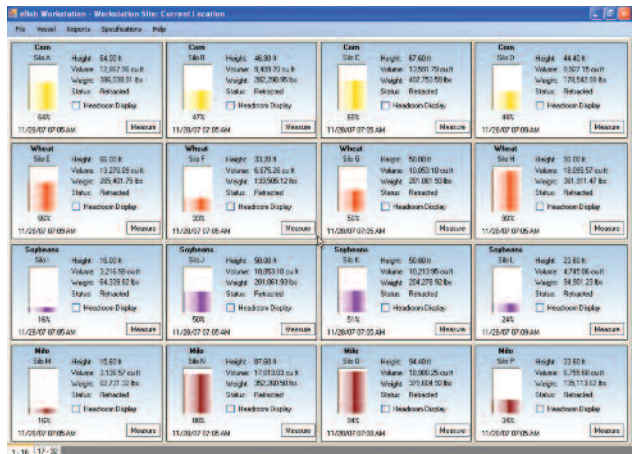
eBob Workstation - Workstation Site: Current Location

File Vessel Reports Specifications Help

Corn
Silo A
Height: 84.00 ft
Volume: 12,867.96 cu ft
Weight: 386,038.91 lbs
Status: Retracted
Headroom Display
64%
11/28/07 07:05 AM
Measure

Corn
Silo B
Height: 46.80 ft
Volume: 9,409.70 cu ft
Weight: 282,290.95 lbs
Status: Retracted
Headroom Display
47%
11/28/07 07:05 AM
Measure

Corn
Silo C
Height: 67.60 ft
Volume: 13,500.70 cu ft
Weight: 402,753.56 lbs
Status: Retracted
Headroom Display
68%
11/28/07 07:05 AM
Measure

Corn
Silo D
Height: 44.40 ft
Volume: 5,907.15 cu ft
Weight: 179,542.58 lbs
Status: Retracted
Headroom Display
44%
11/28/07 07:09 AM
Measure

Wheat
Silo E
Height: 66.00 ft
Volume: 13,270.08 cu ft
Weight: 265,401.75 lbs
Status: Retracted
Headroom Display
66%
11/28/07 07:05 AM
Measure

Wheat
Silo F
Height: 33.00 ft
Volume: 6,675.26 cu ft
Weight: 133,505.12 lbs
Status: Retracted
Headroom Display
33%
11/28/07 07:05 AM
Measure

Wheat
Silo G
Height: 50.00 ft
Volume: 10,053.10 cu ft
Weight: 201,061.93 lbs
Status: Retracted
Headroom Display
50%
11/28/07 07:05 AM
Measure

Wheat
Silo H
Height: 90.00 ft
Volume: 18,065.57 cu ft
Weight: 361,911.47 lbs
Status: Retracted
Headroom Display
90%
11/28/07 07:05 AM
Measure

Soybeans
Silo I
Height: 16.00 ft
Volume: 3,216.99 cu ft
Weight: 64,339.82 lbs
Status: Retracted
Headroom Display
16%
11/28/07 07:05 AM
Measure

Soybeans
Silo J
Height: 50.00 ft
Volume: 10,053.10 cu ft
Weight: 201,061.93 lbs
Status: Retracted
Headroom Display
50%
11/28/07 07:05 AM
Measure

Soybeans
Silo K
Height: 50.80 ft
Volume: 10,213.95 cu ft
Weight: 204,278.92 lbs
Status: Retracted
Headroom Display
51%
11/28/07 07:05 AM
Measure

Soybeans
Silo L
Height: 23.60 ft
Volume: 4,745.06 cu ft
Weight: 94,901.23 lbs
Status: Retracted
Headroom Display
24%
11/28/07 07:05 AM
Measure

Milo
Silo M
Height: 15.60 ft
Volume: 3,136.57 cu ft
Weight: 62,731.32 lbs
Status: Retracted
Headroom Display
16%
11/28/07 07:05 AM
Measure

Milo
Silo N
Height: 87.60 ft
Volume: 17,613.03 cu ft
Weight: 352,260.50 lbs
Status: Retracted
Headroom Display
88%
11/28/07 07:05 AM
Measure

Milo
Silo O
Height: 94.40 ft
Volume: 18,980.25 cu ft
Weight: 379,604.92 lbs
Status: Retracted
Headroom Display
94%
11/28/07 07:08 AM
Measure

Milo
Silo P
Height: 33.60 ft
Volume: 6,755.68 cu ft
Weight: 135,113.62 lbs
Status: Retracted
Headroom Display
34%
11/28/07 07:05 AM
Measure

1-16 17-32